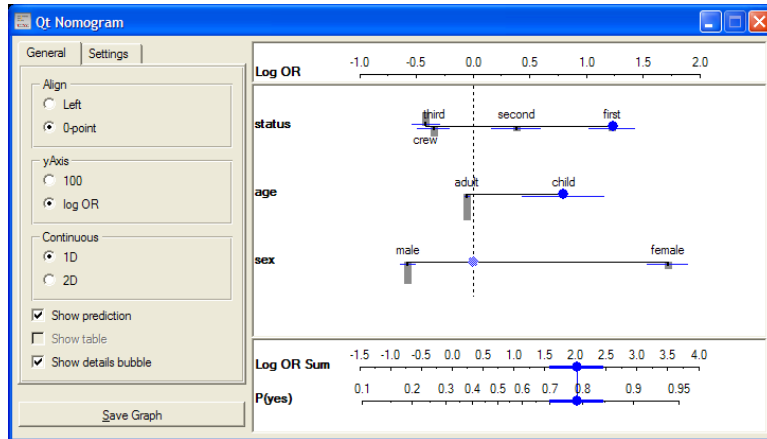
Qt Nomogram

General | Settings

Align
Left
0-point

yAxis
100
log OR

Continuous
1D
2D

Show prediction
Show table
Show details bubble

Save Graph

Log OR
-1.0 -0.5 0.0 0.5 1.0 1.5 2.0

status
third
crew
second
first

age
adult
child

sex
male
female

Log OR Sum
-1.5 -1.0 -0.5 0.0 0.5 1.0 1.5 2.0 2.5 3.0 3.5 4.0

P(yes)
0.1 0.2 0.3 0.4 0.5 0.6 0.7 0.8 0.9 0.95